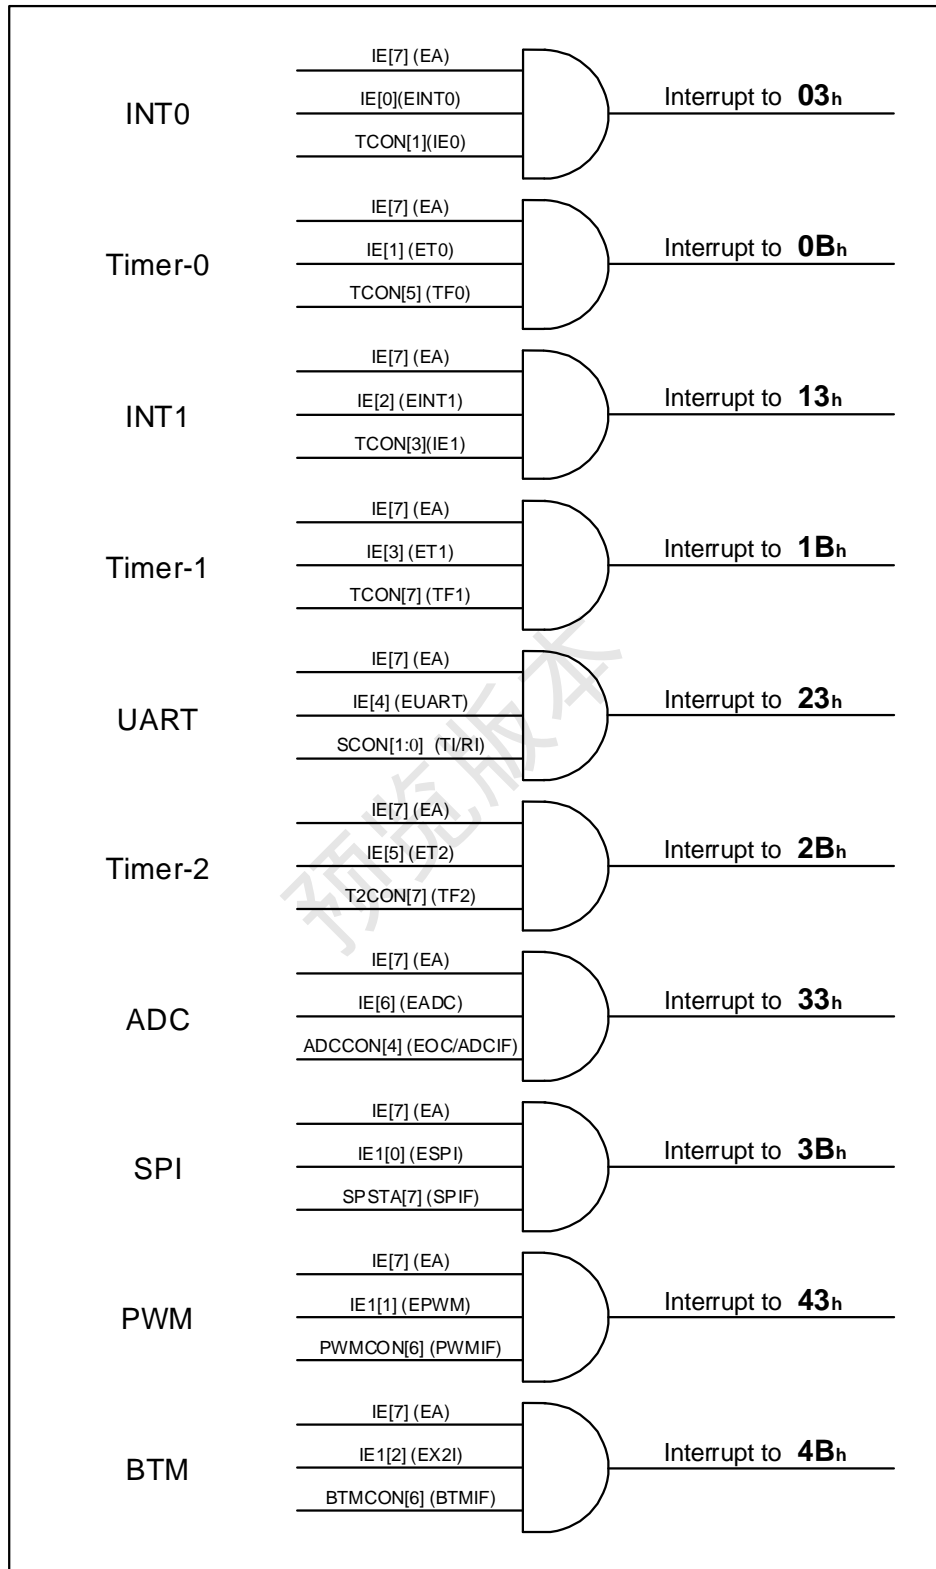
INT0
IE[7] (EA)
IE[0](EINT0)
TCON[1](IE0)
Interrupt to **03h**

Timer-0
IE[7] (EA)
IE[1] (ET0)
TCON[5] (TF0)
Interrupt to **0Bh**

INT1
IE[7] (EA)
IE[2] (EINT1)
TCON[3](IE1)
Interrupt to **13h**

Timer-1
IE[7] (EA)
IE[3] (ET1)
TCON[7] (TF1)
Interrupt to **1Bh**

UART
IE[7] (EA)
IE[4] (EUART)
SCON[1:0] (TI/RI)
Interrupt to **23h**

Timer-2
IE[7] (EA)
IE[5] (ET2)
T2CON[7] (TF2)
Interrupt to **2Bh**

ADC
IE[7] (EA)
IE[6] (EADC)
ADCCON[4] (EOC/ADCIF)
Interrupt to **33h**

SPI
IE[7] (EA)
IE1[0] (ESPI)
SPSTA[7] (SPIF)
Interrupt to **3Bh**

PWM
IE[7] (EA)
IE1[1] (EPWM)
PWMCON[6] (PWMIF)
Interrupt to **43h**

BTM
IE[7] (EA)
IE1[2] (EX2I)
BTMCON[6] (BTMIF)
Interrupt to **4Bh**

预览版本